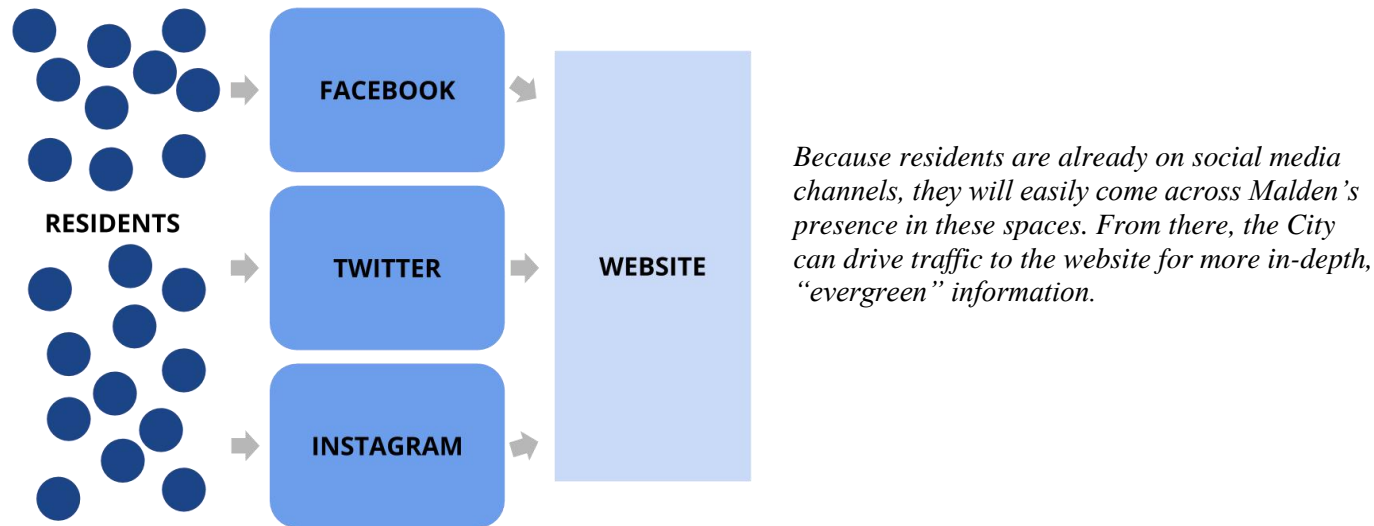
RESIDENTS

FACEBOOK

TWITTER

INSTAGRAM

WEBSITE

*Because residents are already on social media channels, they will easily come across Malden's presence in these spaces. From there, the City can drive traffic to the website for more in-depth, "evergreen" information.*